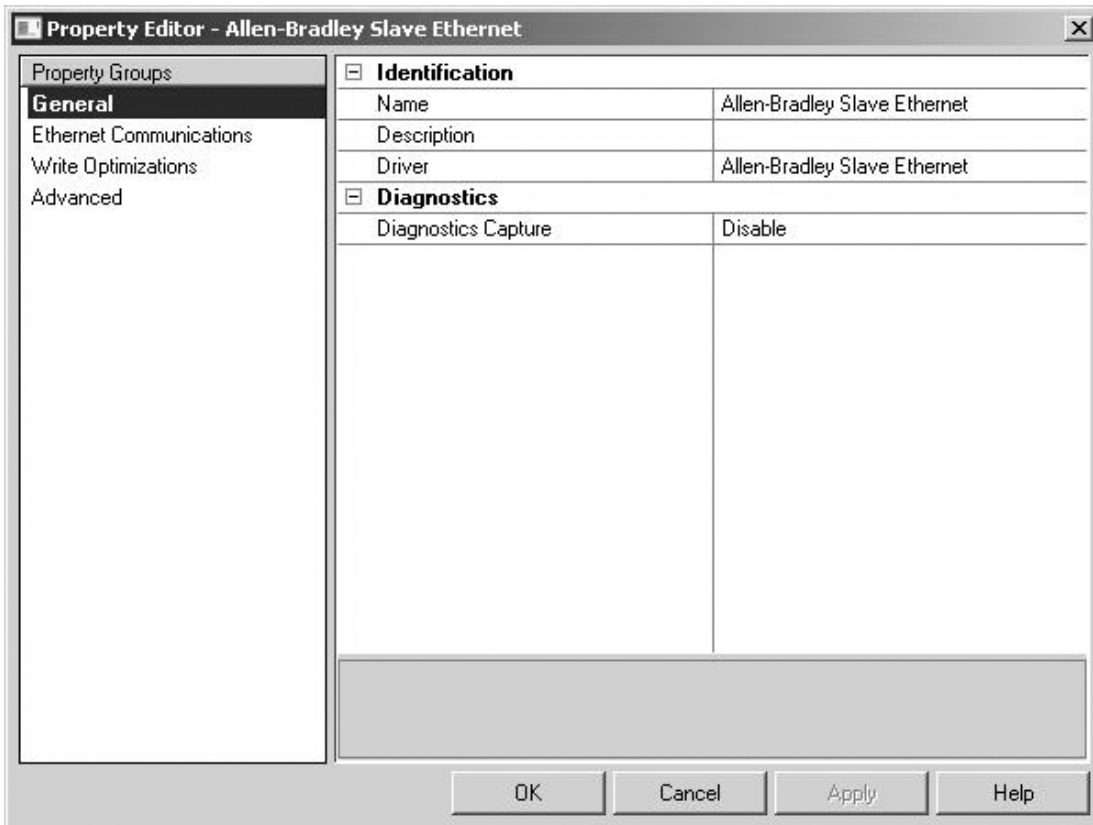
Property Editor - Allen-Bradley Slave Ethernet

Property Groups
General
Ethernet Communications
Write Optimizations
Advanced

⊟ Identification

| | |
|---|---|
| Name | Allen-Bradley Slave Ethernet |
| Description | |
| Driver | Allen-Bradley Slave Ethernet |

⊟ Diagnostics

| | |
|---|---|
| Diagnostics Capture | Disable |

OK Cancel Apply Help